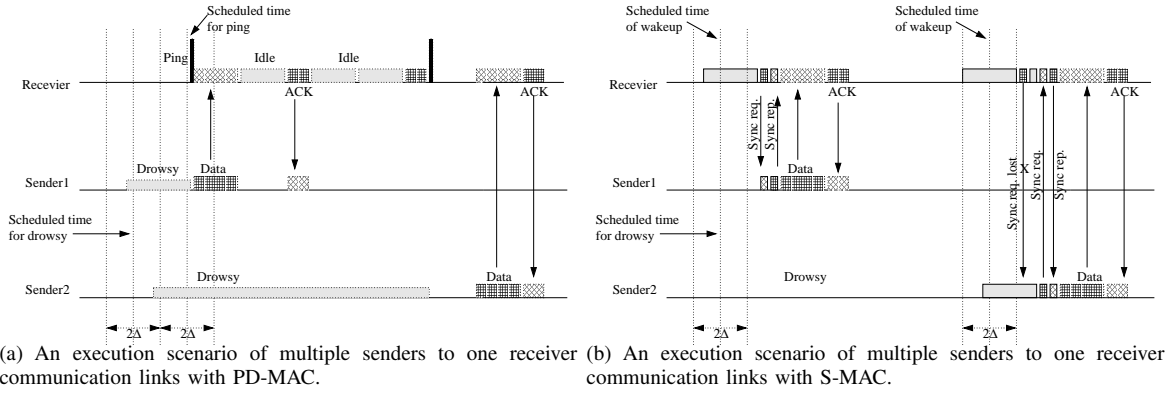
Scheduled time for ping

Ping

Idle

Idle

Recevier

ACK

ACK

Drowsy

Data

Sender1

Scheduled time for drowsy

Drowsy

Data

Sender2

$2\Delta$ $2\Delta$

(a) An execution scenario of multiple senders to one receiver communication links with PD-MAC.

Scheduled time of wakeup

Scheduled time of wakeup

Recevier

ACK

ACK

Sync req.

Sync rep.

Data

Sender1

X

Sync req. lost

Sync req.

Sync rep.

Scheduled time for drowsy

Drowsy

Data

Sender2

$2\Delta$

$2\Delta$

(b) An execution scenario of multiple senders to one receiver communication links with S-MAC.